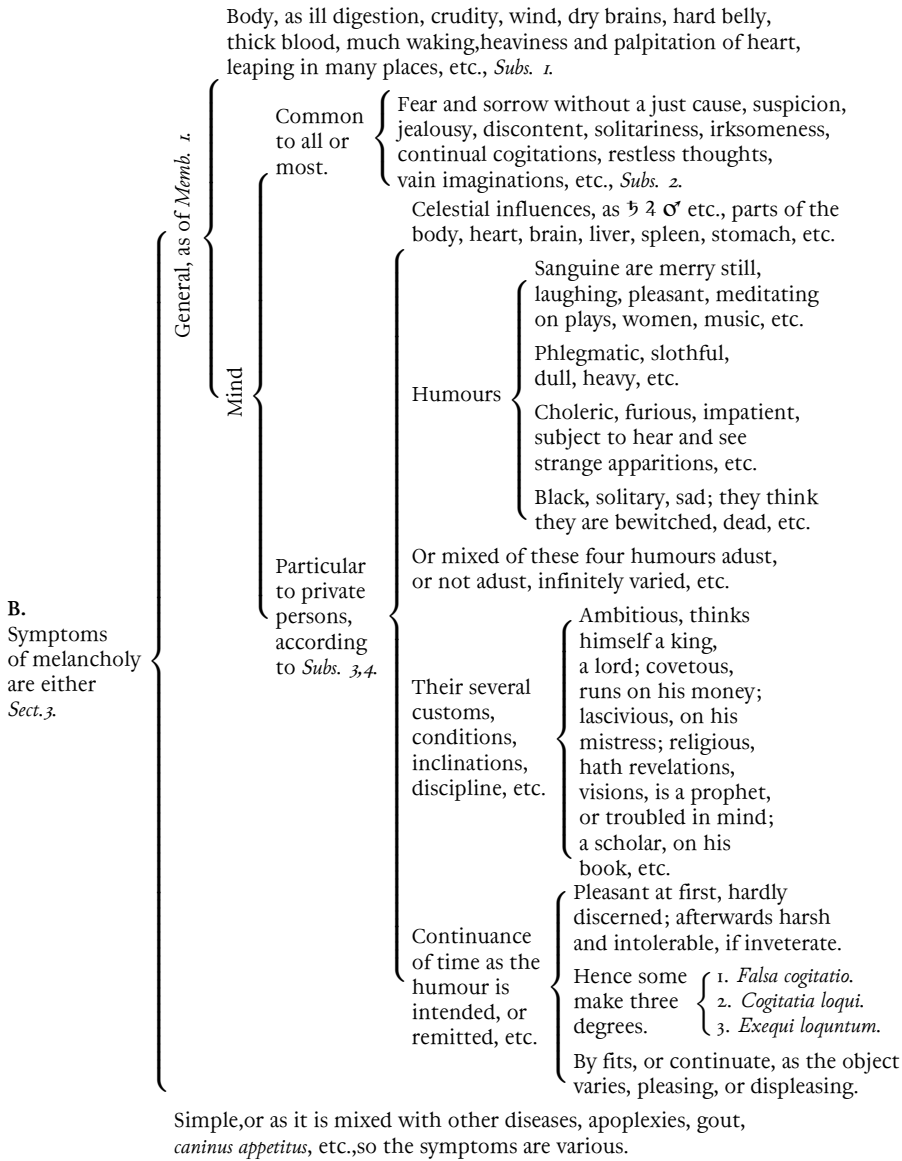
B.
Symptoms of melancholy are either
Sect. 3.

General, as of Memb. 1.

Body, as ill digestion, crudity, wind, dry brains, hard belly, thick blood, much waking,heaviness and palpitation of heart, leaping in many places, etc., Subs. 1.

Mind

Common to all or most.

Fear and sorrow without a just cause, suspicion, jealousy, discontent, solitariness, irksomeness, continual cogitations, restless thoughts, vain imaginations, etc., Subs. 2.

Particular to private persons, according to Subs. 3,4.

Celestial influences, as ♄ ♃ ♂ etc., parts of the body, heart, brain, liver, spleen, stomach, etc.

Humours

Sanguine are merry still, laughing, pleasant, meditating on plays, women, music, etc.

Phlegmatic, slothful, dull, heavy, etc.

Choleric, furious, impatient, subject to hear and see strange apparitions, etc.

Black, solitary, sad; they think they are bewitched, dead, etc.

Or mixed of these four humours adust, or not adust, infinitely varied, etc.

Their several customs, conditions, inclinations, discipline, etc.

Ambitious, thinks himself a king, a lord; covetous, runs on his money; lascivious, on his mistress; religious, hath revelations, visions, is a prophet, or troubled in mind; a scholar, on his book, etc.

Continuance of time as the humour is intended, or remitted, etc.

Pleasant at first, hardly discerned; afterwards harsh and intolerable, if inveterate.

Hence some make three degrees.

1. Falsa cogitatio.
2. Cogitatia loqui.
3. Exequi loquntum.

By fits, or continuate, as the object varies, pleasing, or displeasing.

Simple,or as it is mixed with other diseases, apoplexies, gout, caninus appetitus, etc.,so the symptoms are various.